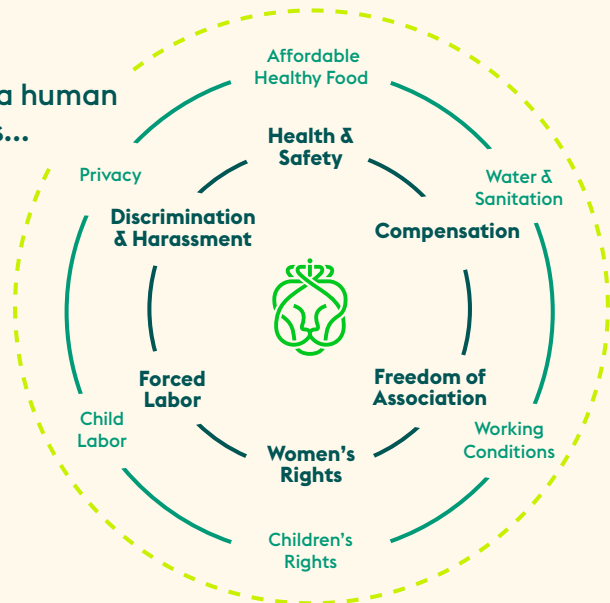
a human
s...

Affordable Healthy Food

Health & Safety

Privacy

Water & Sanitation

Discrimination & Harassment

Compensation

Forced Labor

Freedom of Association

Child Labor

Working Conditions

Women's Rights

Children's Rights